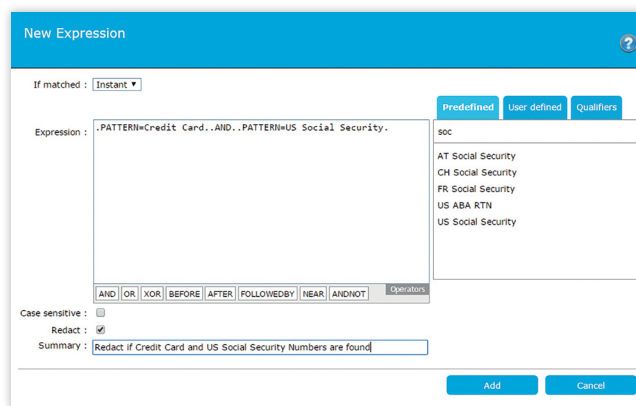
New Expression

?

If matched : Instant ▼

Expression : .PATTERN=Credit Card..AND..PATTERN=US Social Security.

Operators

AND OR XOR BEFORE AFTER FOLLOWEDBY NEAR ANDNOT

Predefined User defined Qualifiers

soc

AT Social Security
CH Social Security
FR Social Security
US ABA RTN
US Social Security

Case sensitive :

Redact : ✓

Summary : Redact if Credit Card and US Social Security Numbers are found

Add Cancel